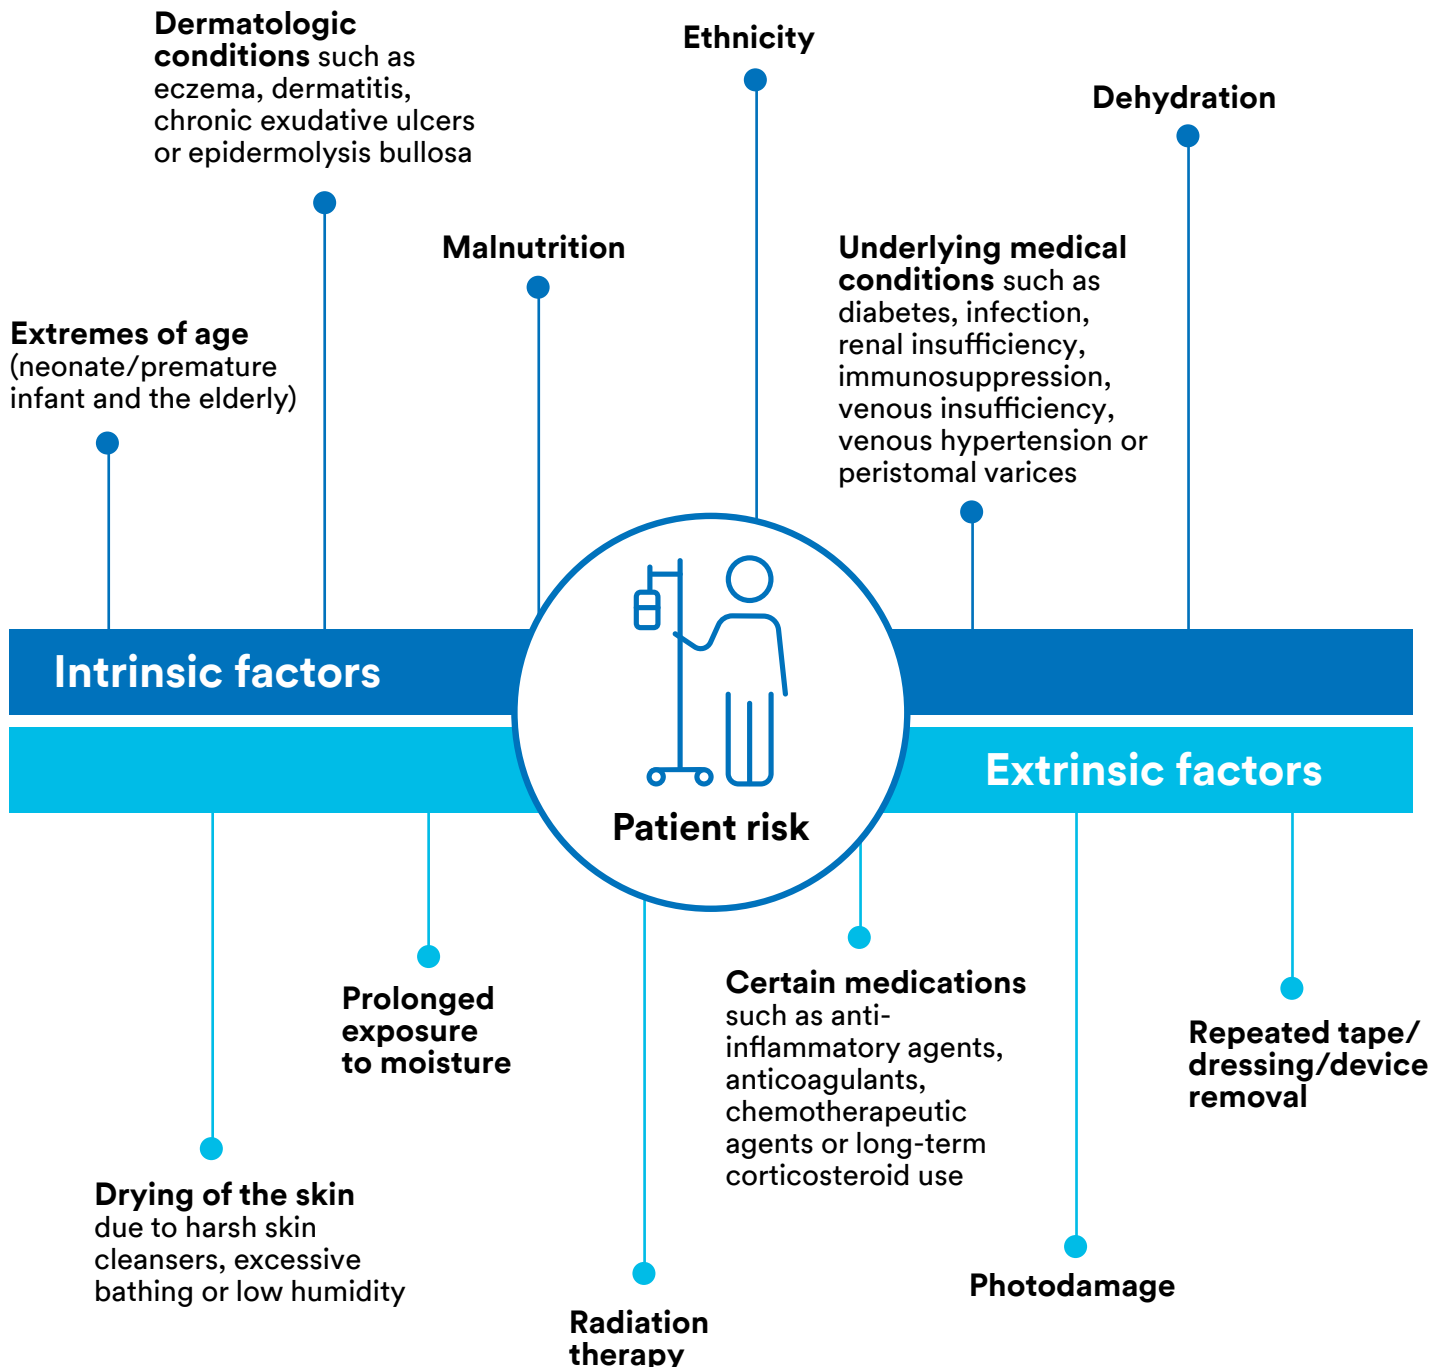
**Dermatologic conditions** such as eczema, dermatitis, chronic exudative ulcers or epidermolysis bullosa

**Ethnicity**

**Dehydration**

**Malnutrition**

**Underlying medical conditions** such as diabetes, infection, renal insufficiency, immunosuppression, venous insufficiency, venous hypertension or peristomal varices

**Extremes of age** (neonate/premature infant and the elderly)

Intrinsic factors

Extrinsic factors

Patient risk

**Prolonged exposure to moisture**

**Certain medications** such as anti-inflammatory agents, anticoagulants, chemotherapeutic agents or long-term corticosteroid use

**Repeated tape/ dressing/device removal**

**Drying of the skin** due to harsh skin cleansers, excessive bathing or low humidity

**Photodamage**

**Radiation therapy**